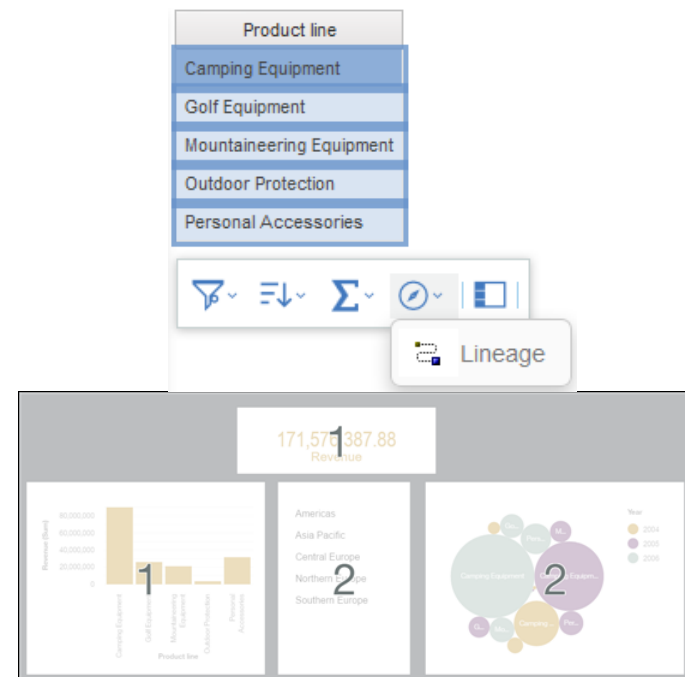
Product line

Camping Equipment

Golf Equipment

Mountaineering Equipment

Outdoor Protection

Personal Accessories

Lineage

171,576,387.88
Revenue

1

80,000,000
60,000,000
40,000,000
20,000,000
0

Revenue (Sum)

Camping Equipment
Golf Equipment
Mountaineering Equipment
Outdoor Protection
Personal Accessories

Product line

1

Americas
Asia Pacific
Central Europe
Northern Europe
Southern Europe

2

Camping Equipment
Camping Equipm...
Camping...
Go...
Pers...
M...
G...
Per...

2

Year
2004
2005
2006